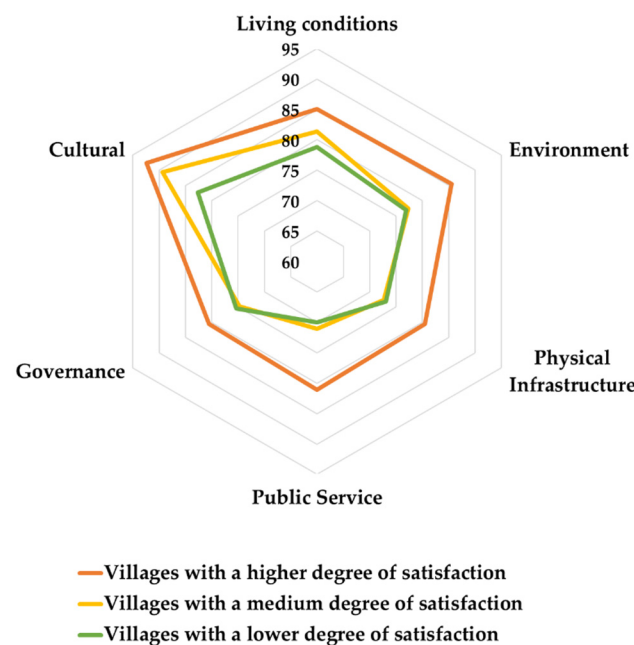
Living conditions

95
90
85
80
75
70
65
60

Environment

Physical Infrastructure

Public Service

Governance

Cultural

Villages with a higher degree of satisfaction
Villages with a medium degree of satisfaction
Villages with a lower degree of satisfaction